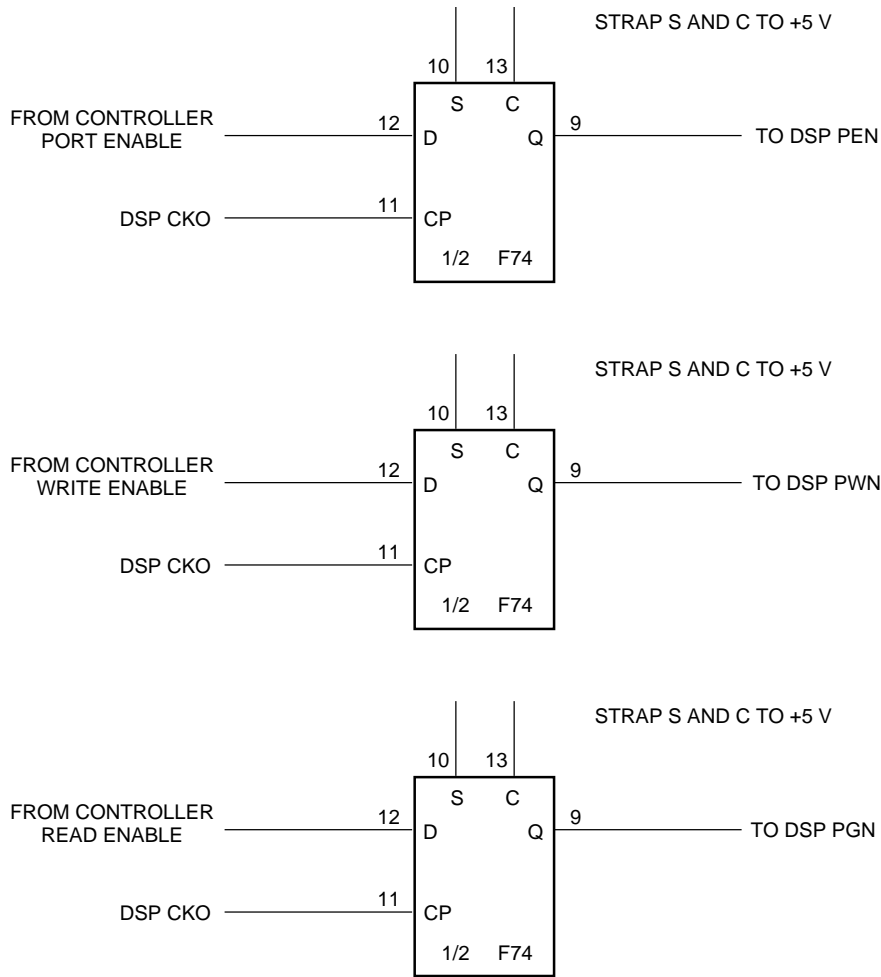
STRAP S AND C TO +5 V

10 13
S C
FROM CONTROLLER PORT ENABLE
12 D
Q 9
TO DSP PEN
DSP CKO
11 CP
1/2 F74

STRAP S AND C TO +5 V

10 13
S C
FROM CONTROLLER WRITE ENABLE
12 D
Q 9
TO DSP PWN
DSP CKO
11 CP
1/2 F74

STRAP S AND C TO +5 V

10 13
S C
FROM CONTROLLER READ ENABLE
12 D
Q 9
TO DSP PGN
DSP CKO
11 CP
1/2 F74